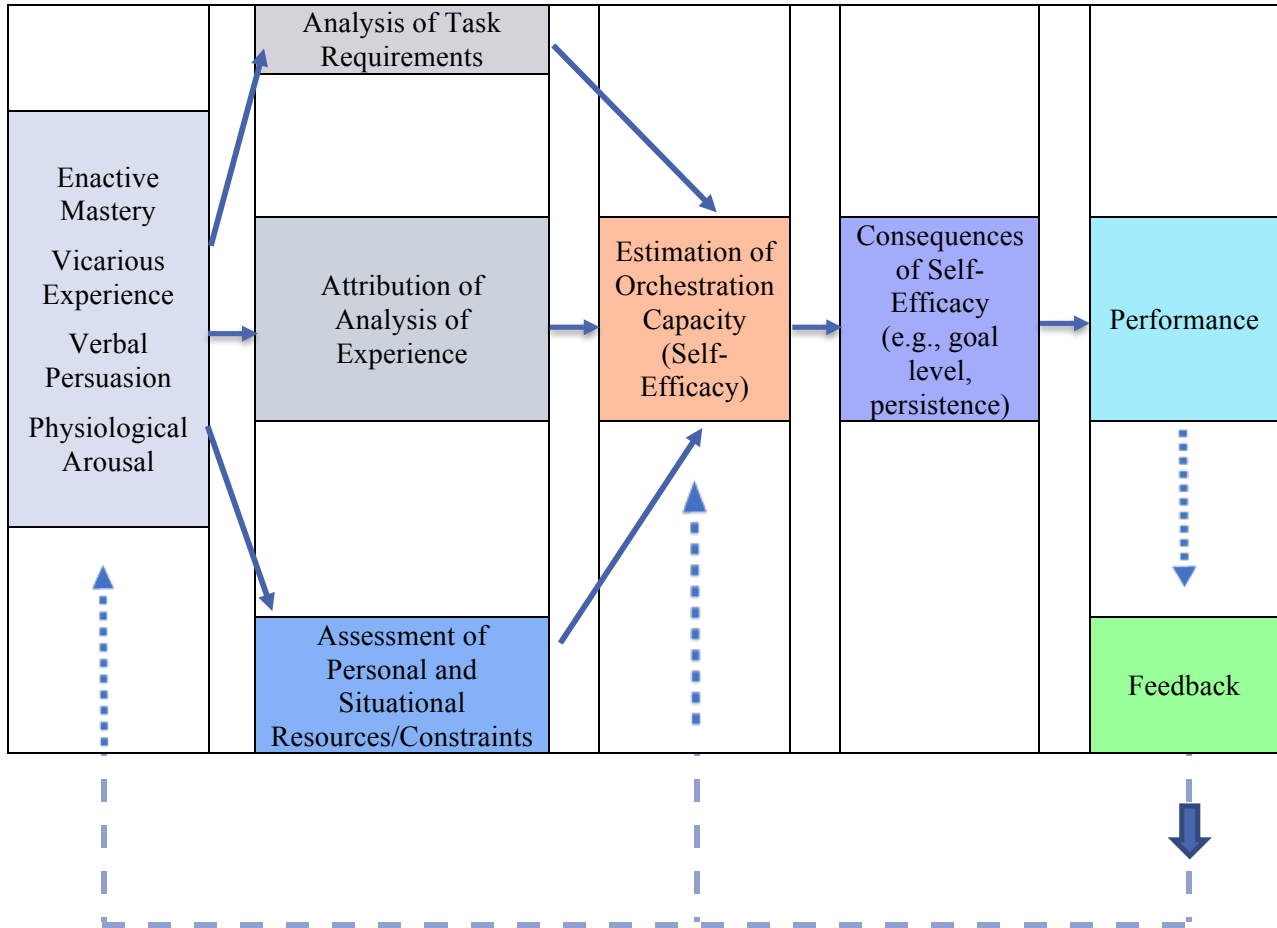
Enactive Mastery

Vicarious Experience

Verbal Persuasion

Physiological Arousal

Analysis of Task Requirements

Attribution of Analysis of Experience

Assessment of Personal and Situational Resources/Constraints

Estimation of Orchestration Capacity (Self-Efficacy)

Consequences of Self-Efficacy (e.g., goal level, persistence)

Performance

Feedback